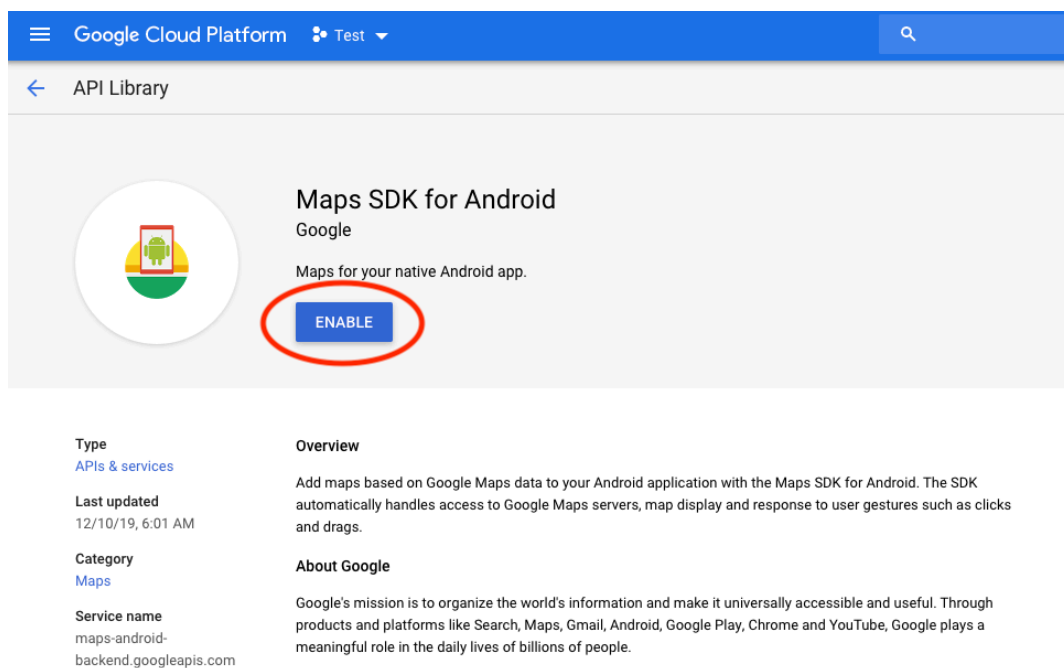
Google Cloud Platform Test

API Library

Maps SDK for Android
Google

Maps for your native Android app.

ENABLE

Type
APIs & services

Last updated
12/10/19, 6:01 AM

Category
Maps

Service name
maps-android-backend.googleapis.com

Overview

Add maps based on Google Maps data to your Android application with the Maps SDK for Android. The SDK automatically handles access to Google Maps servers, map display and response to user gestures such as clicks and drags.

About Google

Google's mission is to organize the world's information and make it universally accessible and useful. Through products and platforms like Search, Maps, Gmail, Android, Google Play, Chrome and YouTube, Google plays a meaningful role in the daily lives of billions of people.